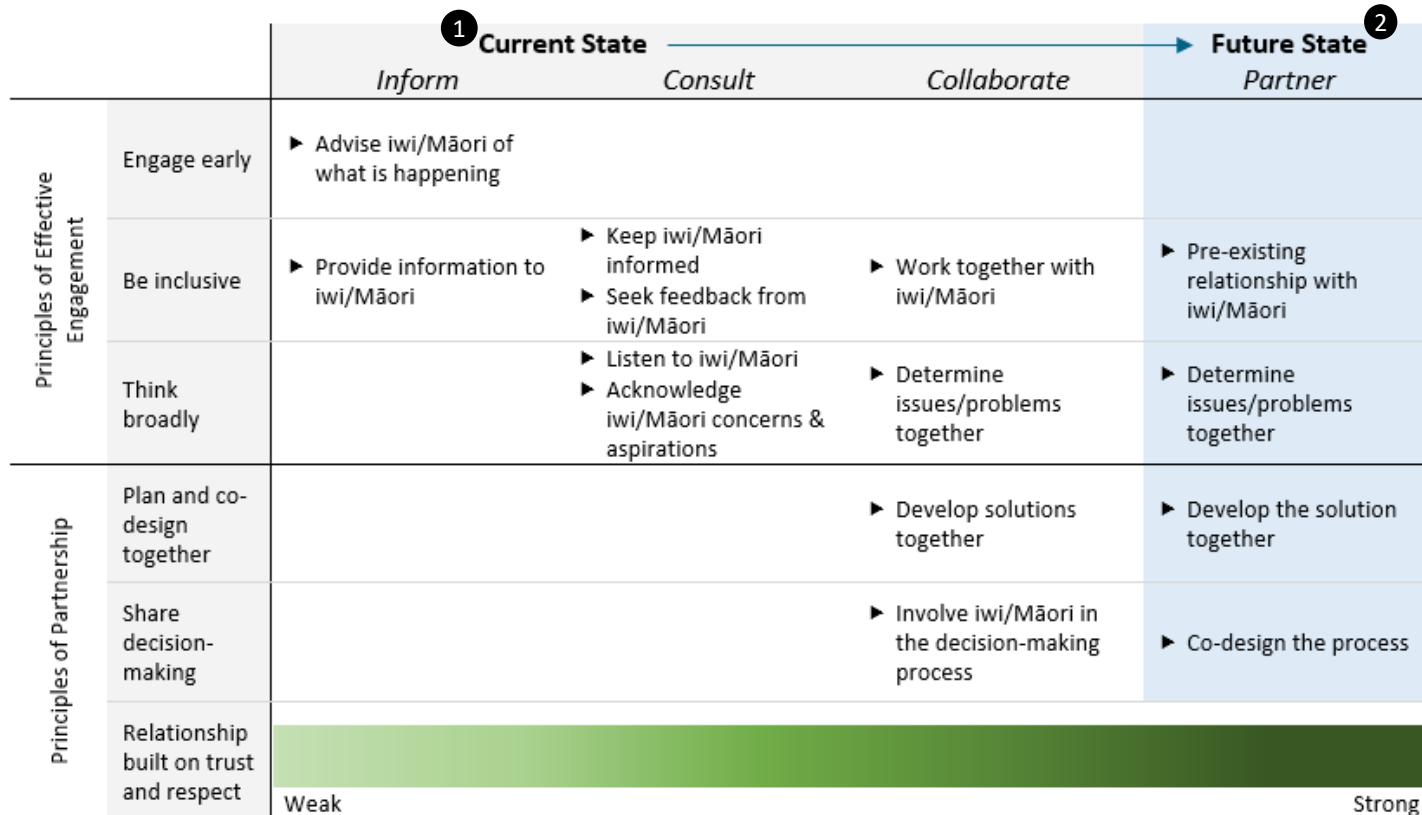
| | | 1 Current State | | | 2 Future State |
|---|---|---|---|---|---|
| | | Inform | Consult | Collaborate | Partner |
| Principles of Effective Engagement | Engage early | ► Advise iwi/Māori of what is happening | | | |
| | Be inclusive | ► Provide information to iwi/Māori | ► Keep iwi/Māori informed ► Seek feedback from iwi/Māori | ► Work together with iwi/Māori | ► Pre-existing relationship with iwi/Māori |
| | Think broadly | | ► Listen to iwi/Māori ► Acknowledge iwi/Māori concerns & aspirations | ► Determine issues/problems together | ► Determine issues/problems together |
| Principles of Partnership | Plan and co-design together | | | ► Develop solutions together | ► Develop the solution together |
| | Share decision-making | | | ► Involve iwi/Māori in the decision-making process | ► Co-design the process |
| | Relationship built on trust and respect | Weak | | | Strong |